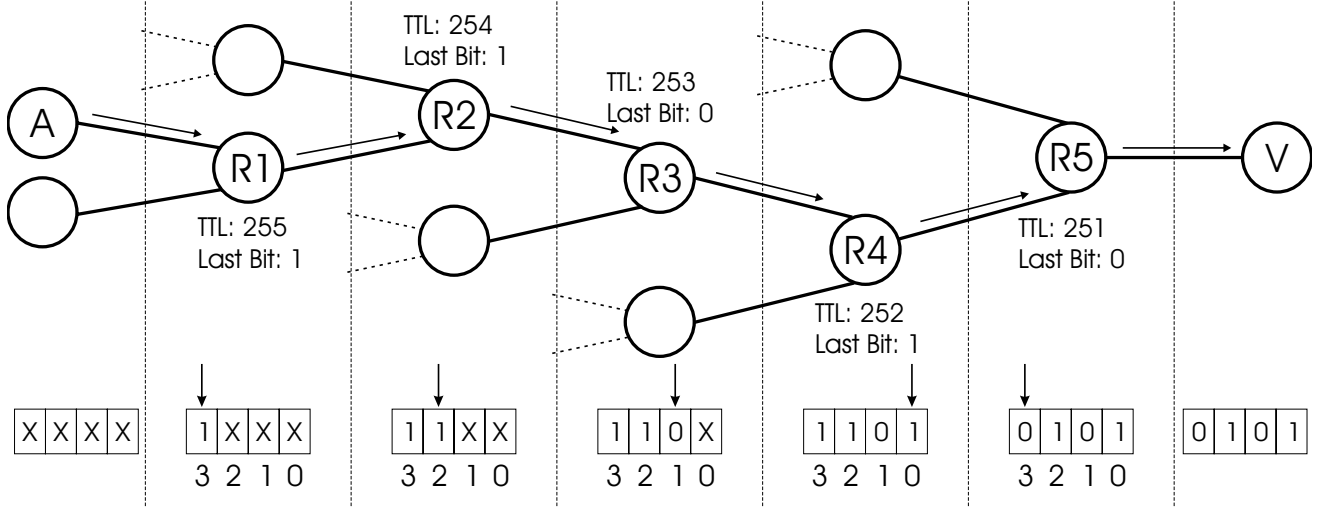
TTL: 254
Last Bit: 1

TTL: 253
Last Bit: 0

A

R1

R2

R3

R4

R5

V

TTL: 255
Last Bit: 1

TTL: 251
Last Bit: 0

TTL: 252
Last Bit: 1

| X | X | X | X |
|---|---|---|---|

| 1 | X | X | X |
|---|---|---|---|
| 3 | 2 | 1 | 0 |

| 1 | 1 | X | X |
|---|---|---|---|
| 3 | 2 | 1 | 0 |

| 1 | 1 | 0 | X |
|---|---|---|---|
| 3 | 2 | 1 | 0 |

| 1 | 1 | 0 | 1 |
|---|---|---|---|
| 3 | 2 | 1 | 0 |

| 0 | 1 | 0 | 1 |
|---|---|---|---|
| 3 | 2 | 1 | 0 |

| 0 | 1 | 0 | 1 |
|---|---|---|---|